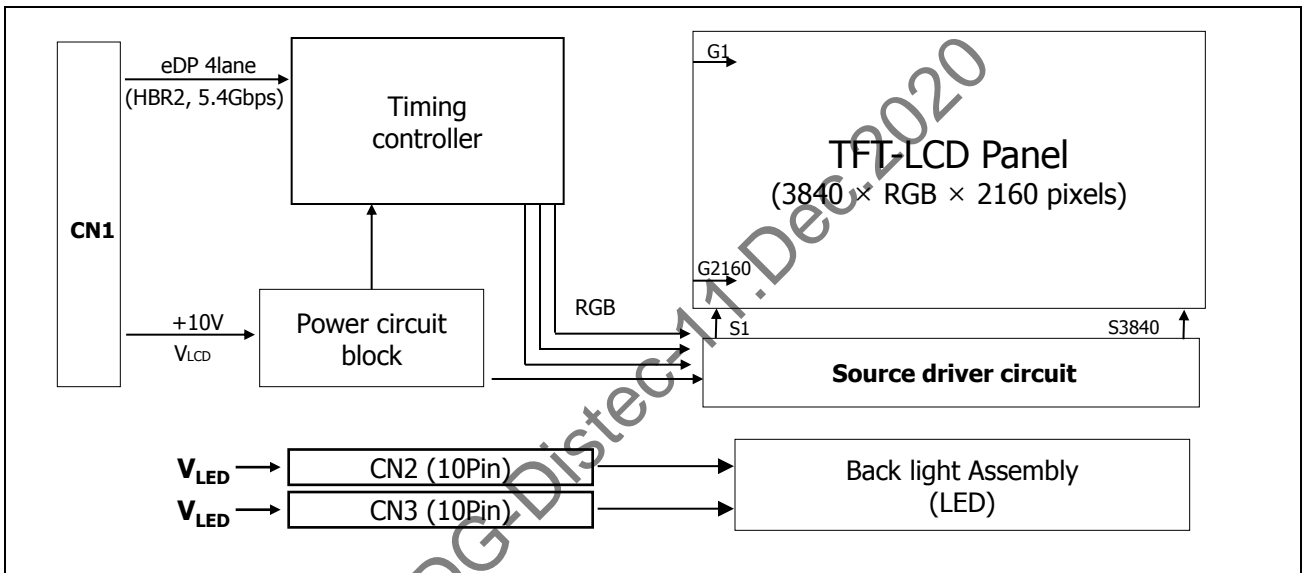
CN1

eDP 4lane
(HBR2, 5.4Gbps)

Timing controller

+10V
$V_{LCD}$

Power circuit block

RGB

G1

TFT-LCD Panel
(3840 × RGB × 2160 pixels)

G2160

S1

S3840

Source driver circuit

$V_{LED}$

CN2 (10Pin)

$V_{LED}$

CN3 (10Pin)

Back light Assembly
(LED)

DG-Distec-11.Dec.2020